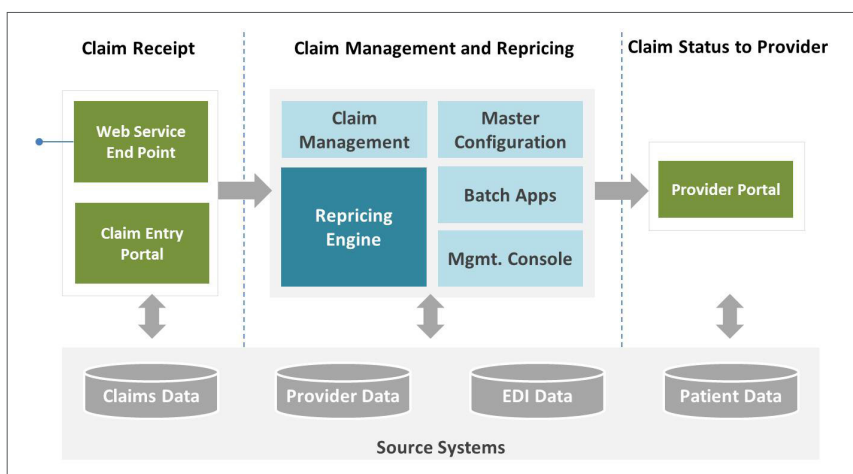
Claim Receipt

Web Service End Point

Claim Entry Portal

Claim Management and Repricing

Claim Management

Master Configuration

Repricing Engine

Batch Apps

Mgmt. Console

Claim Status to Provider

Provider Portal

Claims Data

Provider Data

EDI Data

Patient Data

Source Systems